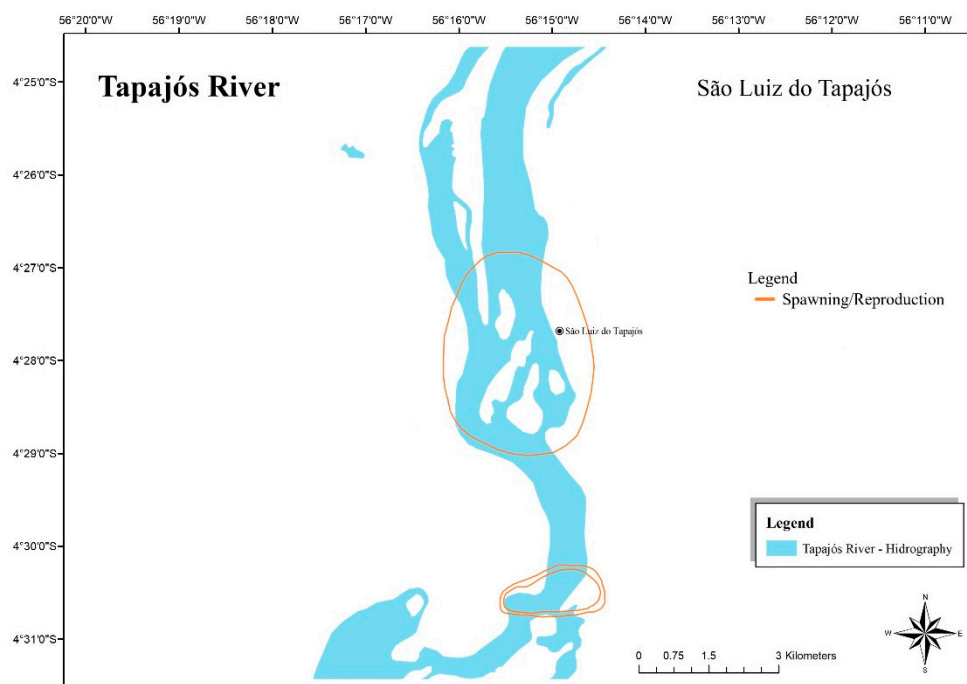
56°20'0"W 56°19'0"W 56°18'0"W 56°17'0"W 56°16'0"W 56°15'0"W 56°14'0"W 56°13'0"W 56°12'0"W 56°11'0"W

4°25'0"S

4°26'0"S

4°27'0"S

4°28'0"S

4°29'0"S

4°30'0"S

4°31'0"S

Tapajós River

São Luiz do Tapajós

Legend
Spawning/Reproduction

São Luiz do Tapajós

Legend
Tapajós River - Hidrography

N
W E
S

0 0.75 1.5 3 Kilometers